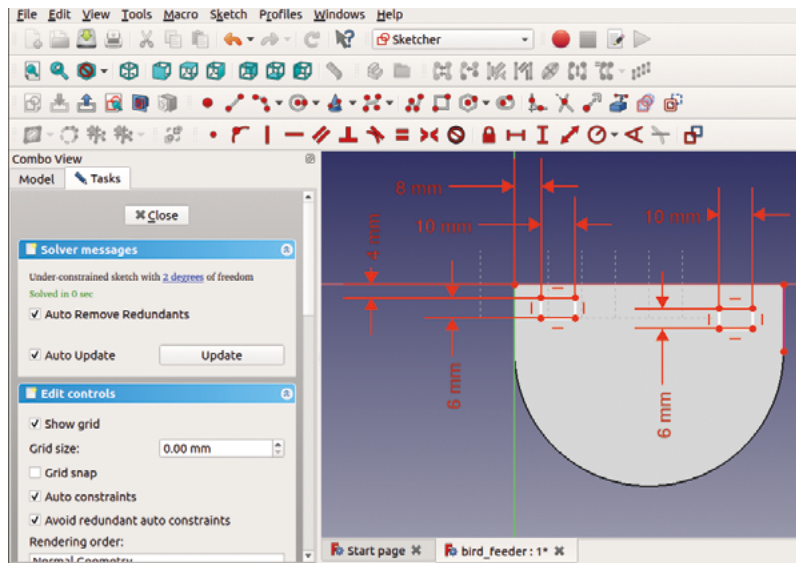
File Edit View Tools Macro Sketch Profiles Windows Help

Sketcher

Combo View

Model Tasks

Close

Solver messages

Under-constrained sketch with 2 degrees of freedom

Solved in 0 sec

✓ Auto Remove Redundants

✓ Auto Update

Update

Edit controls

✓ Show grid

Grid size: 0.00 mm

Grid snap

✓ Auto constraints

✓ Avoid redundant auto constraints

Rendering order:

Normal Geometry

8 mm

10 mm

4 mm

10 mm

6 mm

6 mm

Start page

bird_feeder : 1*